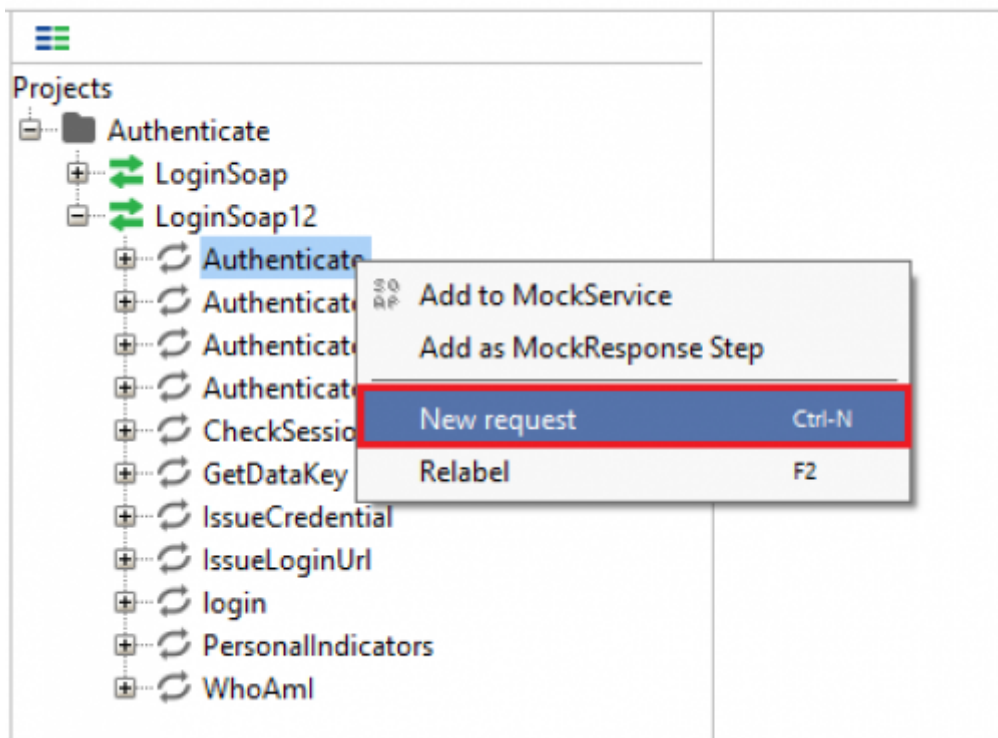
Projects
Authenticate
LoginSoap
LoginSoap12
Authenticate
Authenticate
Authenticate
Authenticate
CheckSessio
GetDataKey
IssueCredential
IssueLoginUrl
login
PersonalIndicators
WhoAmI

SO AP
Add to MockService
Add as MockResponse Step
New request Ctrl-N
Relabel F2